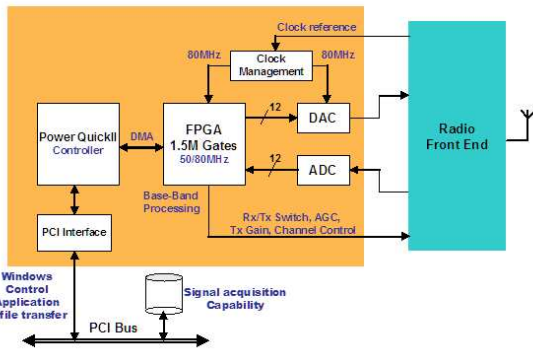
Clock reference

80MHz

Clock Management

80MHz

Power QuickII Controller

DMA

FPGA 1.5M Gates 50/80MHz

12

DAC

12

ADC

Radio Front End

Base-Band Processing

Rx/Tx Switch, AGC, Tx Gain, Channel Control

PCI Interface

Windows Control Application file transfer

Signal acquisition Capability

PCI Bus